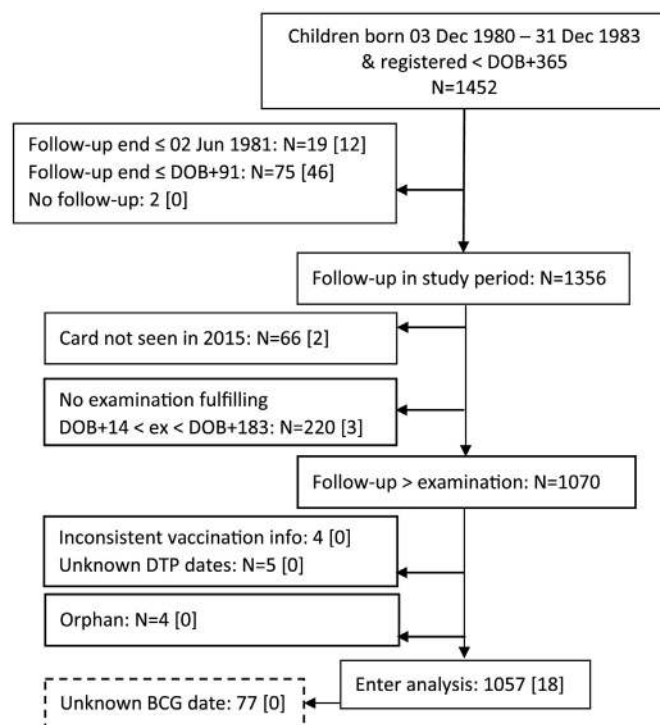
Children born 03 Dec 1980 – 31 Dec 1983 & registered < DOB+365
N=1452

Follow-up end ≤ 02 Jun 1981: N=19 [12]
Follow-up end ≤ DOB+91: N=75 [46]
No follow-up: 2 [0]

Follow-up in study period: N=1356

Card not seen in 2015: N=66 [2]

No examination fulfilling
DOB+14 < ex < DOB+183: N=220 [3]

Follow-up > examination: N=1070

Inconsistent vaccination info: 4 [0]
Unknown DTP dates: N=5 [0]

Orphan: N=4 [0]

Enter analysis: 1057 [18]

Unknown BCG date: 77 [0]